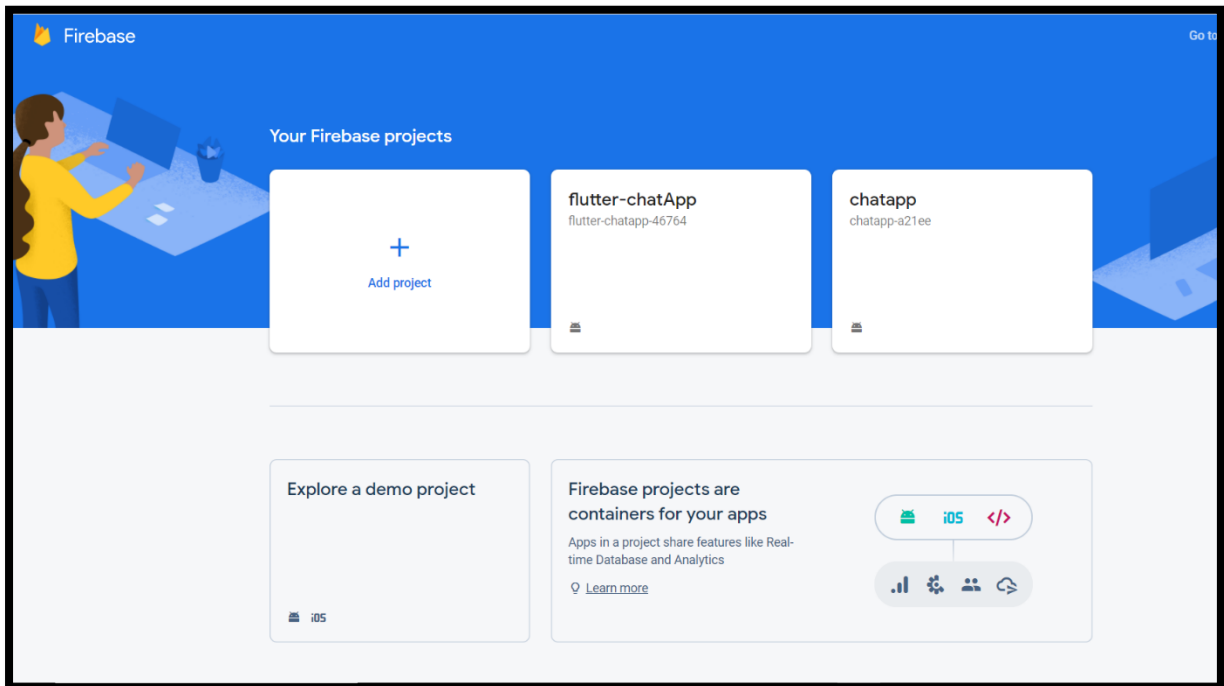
Firebase

Go to

Your Firebase projects

+
Add project

flutter-chatApp
flutter-chatapp-46764

chatapp
chatapp-a21ee

Explore a demo project

iOS

Firebase projects are containers for your apps

Apps in a project share features like Real-time Database and Analytics

Learn more

iOS </>